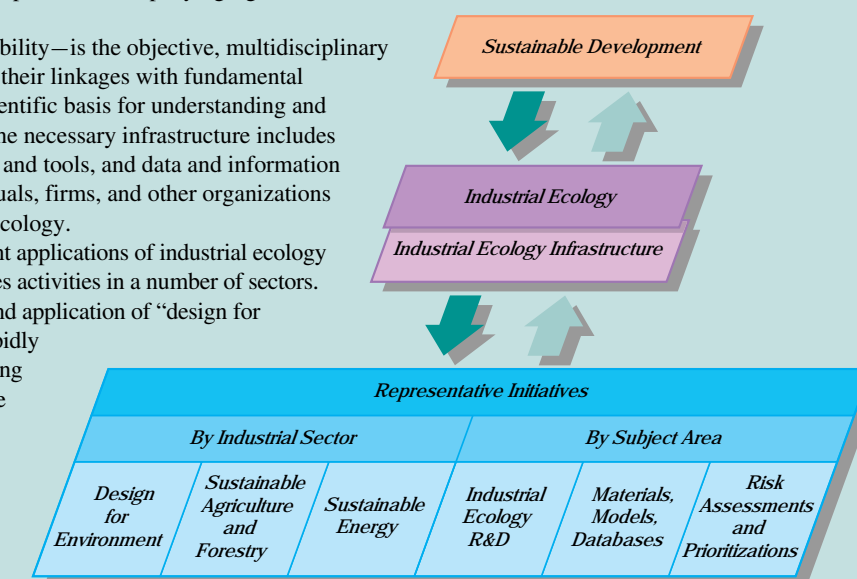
bility—is the objective, multidisciplinary their linkages with fundamental entific basis for understanding and he necessary infrastructure includes and tools, and data and information uals, firms, and other organizations ecology.

nt applications of industrial ecology es activities in a number of sectors. nd application of "design for pidly ng e

Sustainable Development

Industrial Ecology

Industrial Ecology Infrastructure

Representative Initiatives

By Industrial Sector

By Subject Area

Design for Environment

Sustainable Agriculture and Forestry

Sustainable Energy

Industrial Ecology R&D

Materials, Models, Databases

Risk Assessments and Prioritizations